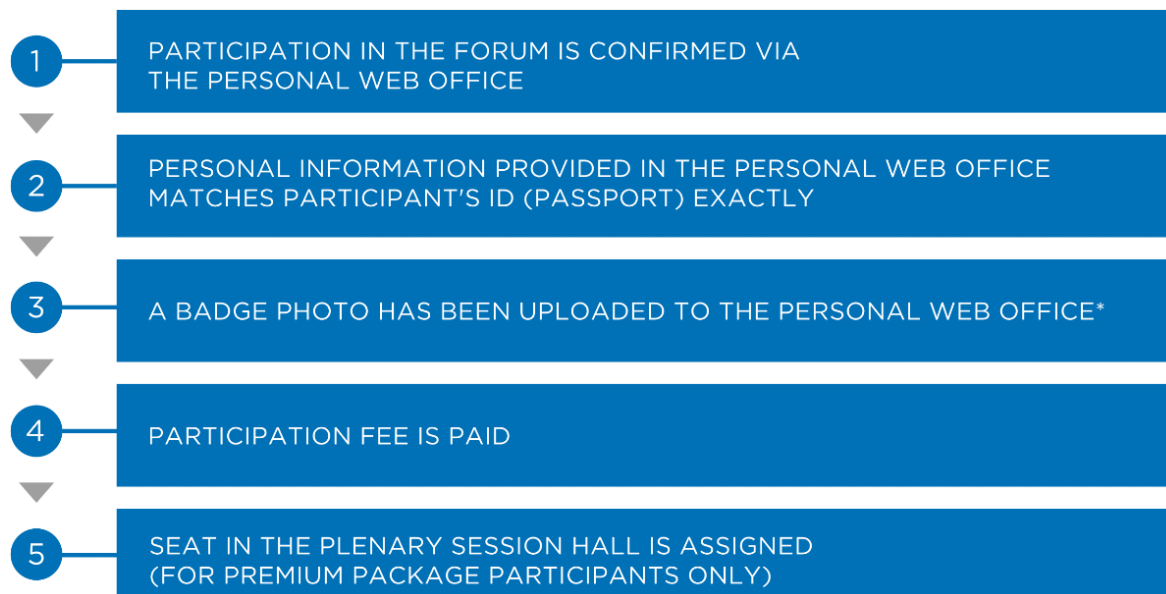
1
PARTICIPATION IN THE FORUM IS CONFIRMED VIA THE PERSONAL WEB OFFICE

2
PERSONAL INFORMATION PROVIDED IN THE PERSONAL WEB OFFICE MATCHES PARTICIPANT'S ID (PASSPORT) EXACTLY

3
A BADGE PHOTO HAS BEEN UPLOADED TO THE PERSONAL WEB OFFICE*

4
PARTICIPATION FEE IS PAID

5
SEAT IN THE PLENARY SESSION HALL IS ASSIGNED (FOR PREMIUM PACKAGE PARTICIPANTS ONLY)